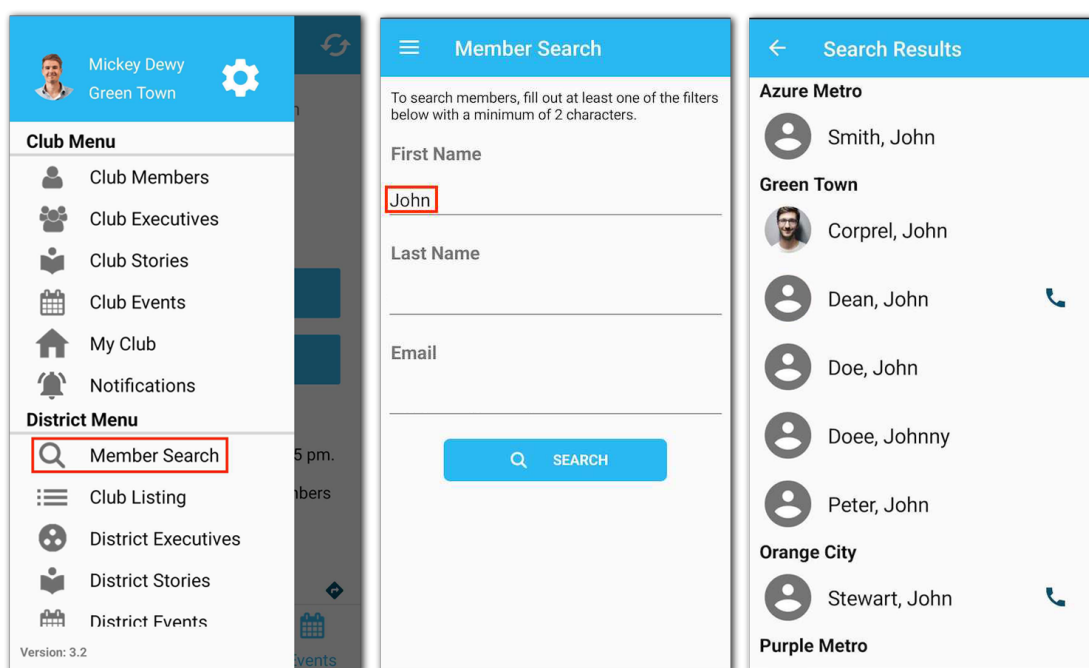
Mickey Dewy
Green Town

Club Menu
Club Members
Club Executives
Club Stories
Club Events
My Club
Notifications
District Menu
Member Search
Club Listing
District Executives
District Stories
District Events

Version: 3.2

n
5 pm.
nbers
Events

Member Search

To search members, fill out at least one of the filters below with a minimum of 2 characters.

First Name
John
Last Name
Email

SEARCH

Search Results

Azure Metro
Smith, John
Green Town
Corprel, John
Dean, John
Doe, John
Doee, Johnny
Peter, John
Orange City
Stewart, John
Purple Metro